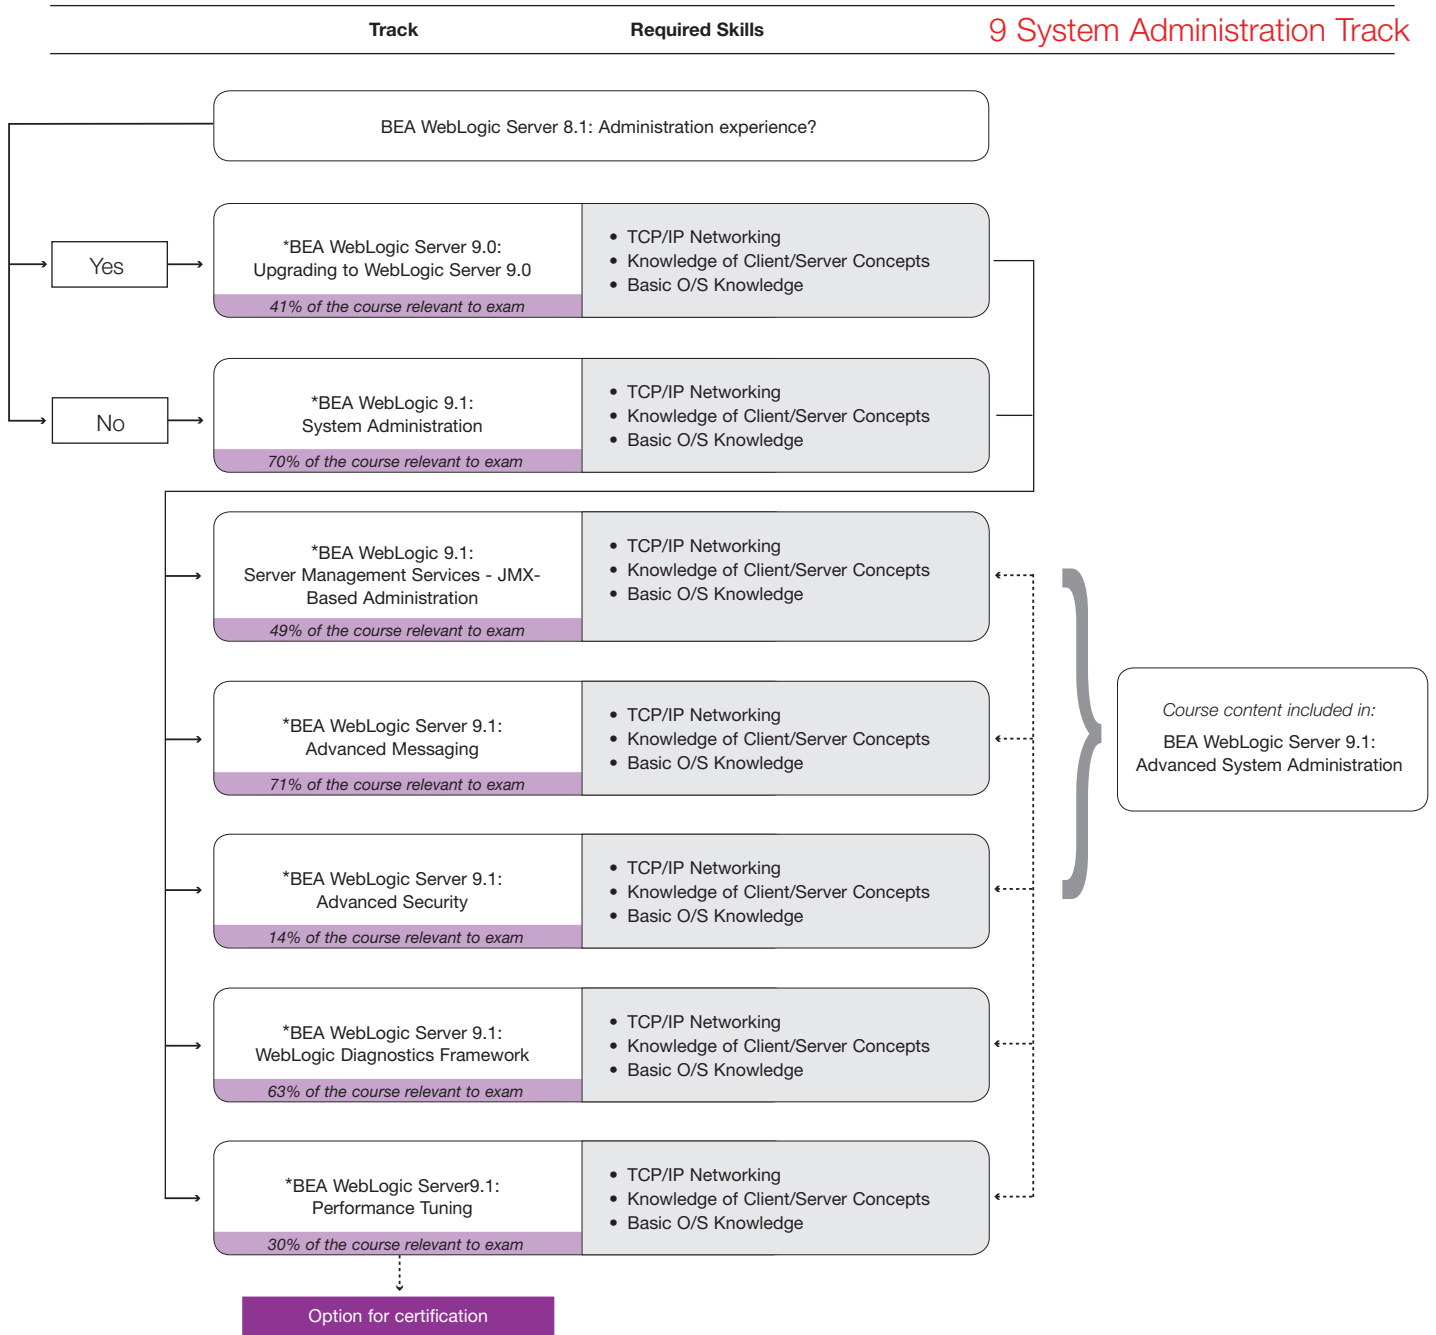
Track

Required Skills

9 System Administration Track

BEA WebLogic Server 8.1: Administration experience?

Yes

No

*BEA WebLogic Server 9.0: Upgrading to WebLogic Server 9.0

41% of the course relevant to exam

- TCP/IP Networking
- Knowledge of Client/Server Concepts
- Basic O/S Knowledge

*BEA WebLogic 9.1: System Administration

70% of the course relevant to exam

- TCP/IP Networking
- Knowledge of Client/Server Concepts
- Basic O/S Knowledge

*BEA WebLogic 9.1: Server Management Services - JMX-Based Administration

49% of the course relevant to exam

- TCP/IP Networking
- Knowledge of Client/Server Concepts
- Basic O/S Knowledge

*BEA WebLogic Server 9.1: Advanced Messaging

71% of the course relevant to exam

- TCP/IP Networking
- Knowledge of Client/Server Concepts
- Basic O/S Knowledge

*BEA WebLogic Server 9.1: Advanced Security

14% of the course relevant to exam

- TCP/IP Networking
- Knowledge of Client/Server Concepts
- Basic O/S Knowledge

*BEA WebLogic Server 9.1: WebLogic Diagnostics Framework

63% of the course relevant to exam

- TCP/IP Networking
- Knowledge of Client/Server Concepts
- Basic O/S Knowledge

*BEA WebLogic Server9.1: Performance Tuning

30% of the course relevant to exam

- TCP/IP Networking
- Knowledge of Client/Server Concepts
- Basic O/S Knowledge

Course content included in:

BEA WebLogic Server 9.1: Advanced System Administration

Option for certification